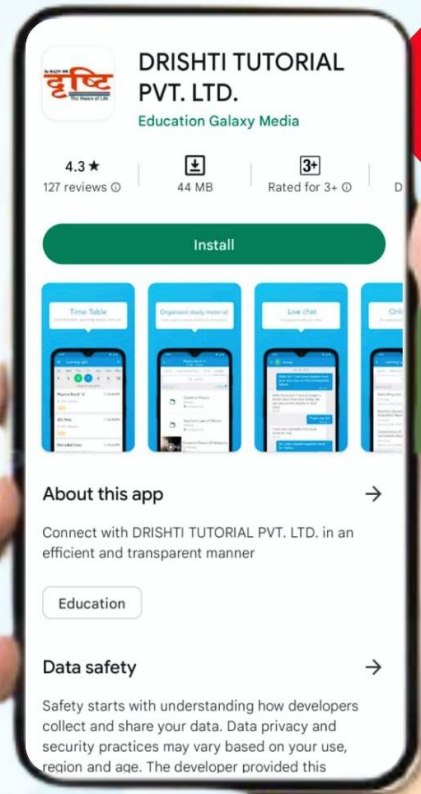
दृष्टि
The Vision of Life

DRISHTI TUTORIAL PVT. LTD.
Education Galaxy Media

4.3 ★
127 reviews ⓘ

44 MB

3+
Rated for 3+ ⓘ

D

Install

Time Table

Organised study material

Live chat

Onl

About this app →

Connect with DRISHTI TUTORIAL PVT. LTD. in an efficient and transparent manner

Education

Data safety →

Safety starts with understanding how developers collect and share your data. Data privacy and security practices may vary based on your use, region and age. The developer provided this